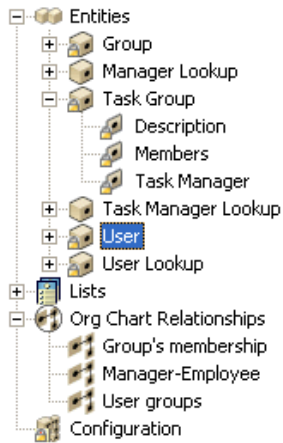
Entities
Group
Manager Lookup
Task Group
Description
Members
Task Manager
Task Manager Lookup
User
User Lookup
Lists
Org Chart Relationships
Group's membership
Manager-Employee
User groups
Configuration